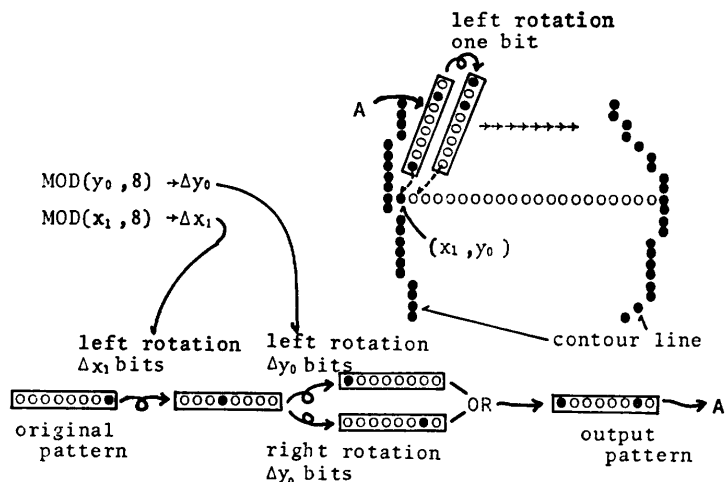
left rotation
one bit

A

$MOD(y_0, 8) \rightarrow \Delta y_0$

$MOD(x_1, 8) \rightarrow \Delta x_1$

$(x_1, y_0)$

contour line

left rotation
$\Delta x_1$ bits

left rotation
$\Delta y_0$ bits

OR

A

original pattern

right rotation
$\Delta y_0$ bits

output pattern